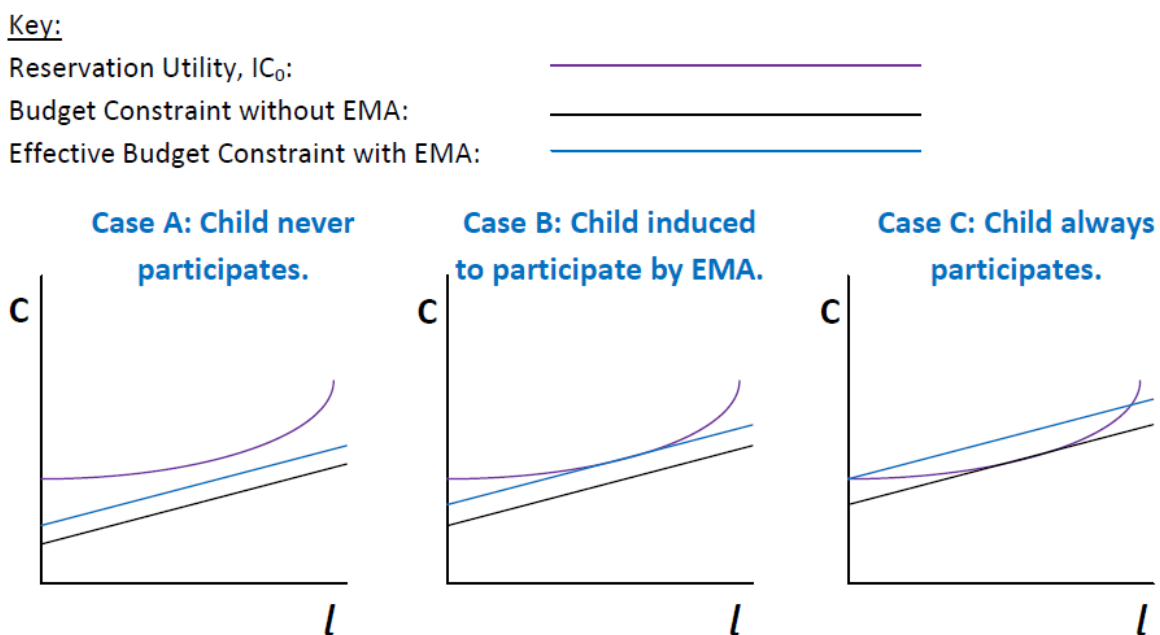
Key:
Reservation Utility, $IC_0$:
Budget Constraint without EMA:
Effective Budget Constraint with EMA:

Case A: Child never participates.

C

$l$

Case B: Child induced to participate by EMA.

C

$l$

Case C: Child always participates.

C

$l$